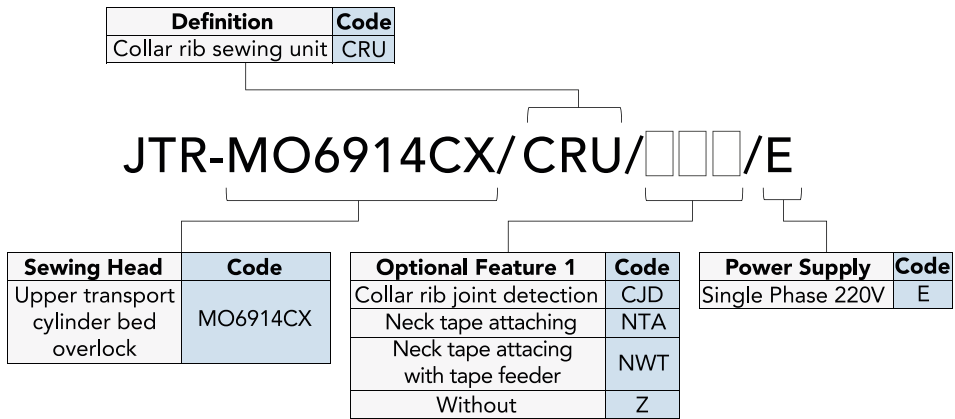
| Definition | Code |
|---|---|
| Collar rib sewing unit | CRU |

JTR-MO6914CX/CRU/□□□/E

| Sewing Head | Code |
|---|---|
| Upper transport cylinder bed overlock | MO6914CX |

| Optional Feature 1 | Code |
|---|---|
| Collar rib joint detection | CJD |
| Neck tape attaching | NTA |
| Neck tape attacing with tape feeder | NWT |
| Without | Z |

| Power Supply | Code |
|---|---|
| Single Phase 220V | E |